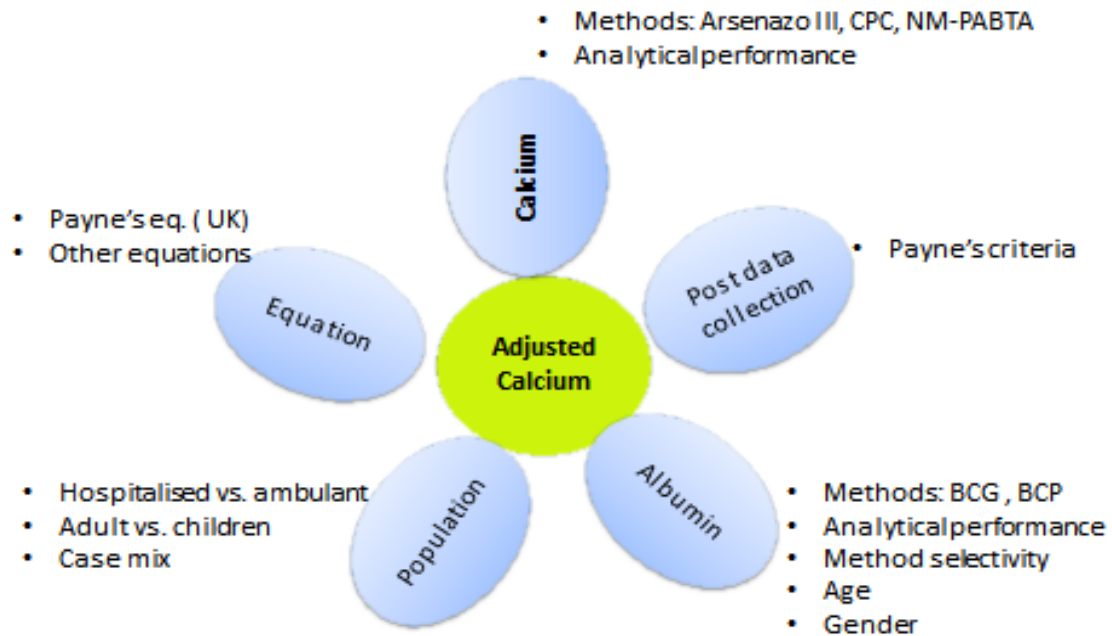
• Methods: Arsenazo III, CPC, NM-PABTA
• Analyticalperformance

Calcium

• Payne's eq. ( UK)
• Other equations

Equation

Post data collection

• Payne's criteria

Adjusted Calcium

• Hospitalised vs. ambulant
• Adult vs. children
• Case mix

Population

Albumin

• Methods: BCG , BCP
• Analyticalperformance
• Method selectivity
• Age
• Gender